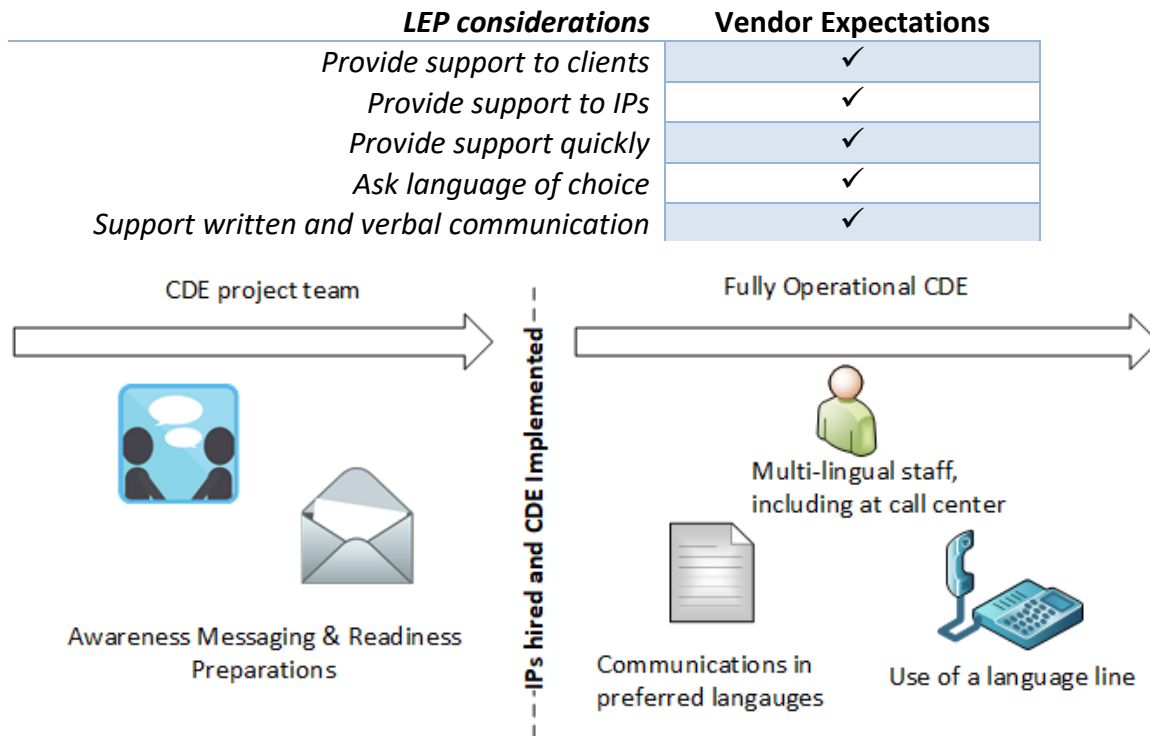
| LEP considerations | Vendor Expectations |
|---|---|
| Provide support to clients | ✓ |
| Provide support to IPs | ✓ |
| Provide support quickly | ✓ |
| Ask language of choice | ✓ |
| Support written and verbal communication | ✓ |

CDE project team

Fully Operational CDE

IPs hired and CDE Implemented

Awareness Messaging & Readiness Preparations

Multi-lingual staff, including at call center

Communications in preferred langauges

Use of a language line